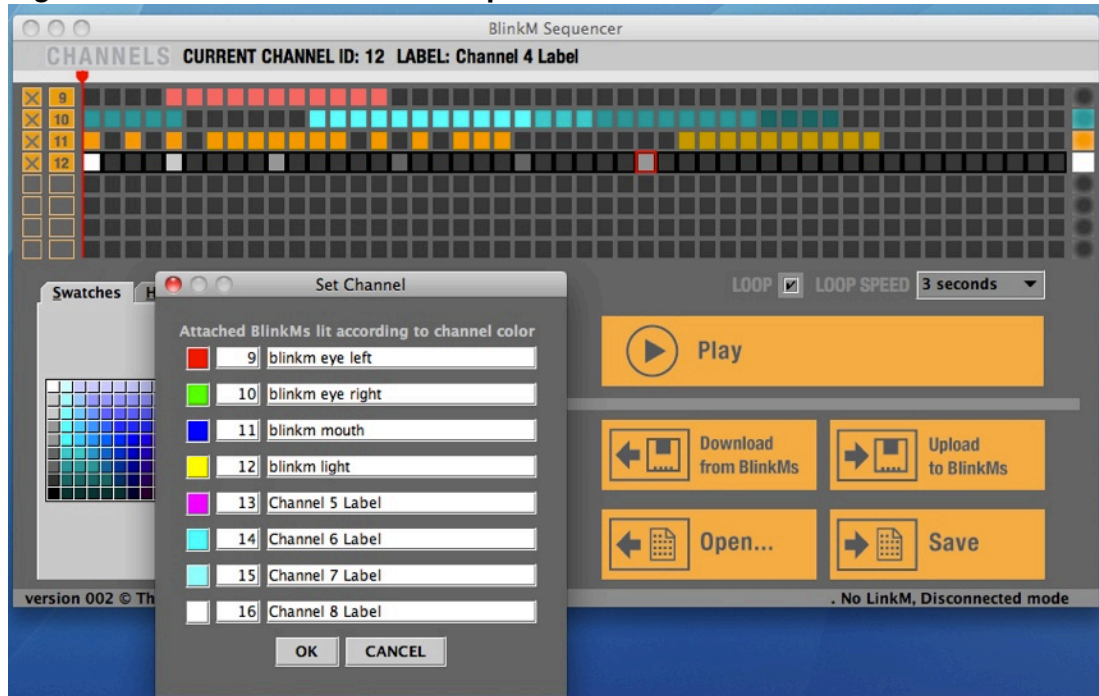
BlinkM Sequencer

CHANNELS CURRENT CHANNEL ID: 12 LABEL: Channel 4 Label

9
10
11
12

Swatches H

Set Channel

Attached BlinkMs lit according to channel color

9 blinkm eye left
10 blinkm eye right
11 blinkm mouth
12 blinkm light
13 Channel 5 Label
14 Channel 6 Label
15 Channel 7 Label
16 Channel 8 Label

OK CANCEL

LOOP LOOP SPEED 3 seconds

Play

Download from BlinkMs

Upload to BlinkMs

Open...

Save

version 002 © Th

. No LinkM, Disconnected mode